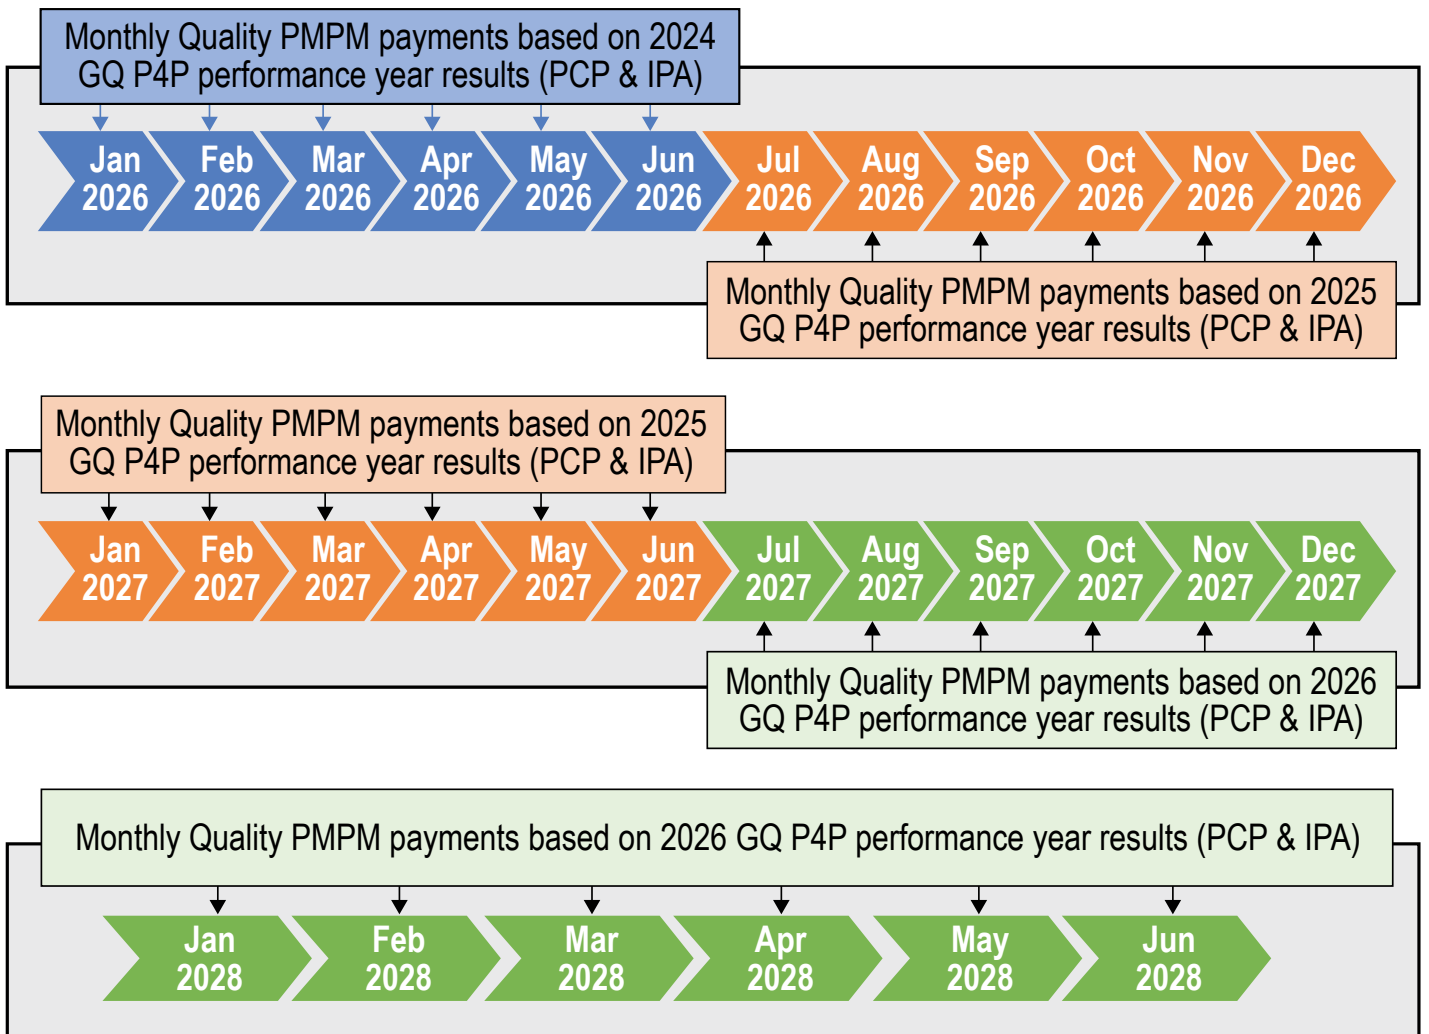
Monthly Quality PMPM payments based on 2024 GQ P4P performance year results (PCP & IPA)

Jan 2026
Feb 2026
Mar 2026
Apr 2026
May 2026
Jun 2026
Jul 2026
Aug 2026
Sep 2026
Oct 2026
Nov 2026
Dec 2026

Monthly Quality PMPM payments based on 2025 GQ P4P performance year results (PCP & IPA)

Monthly Quality PMPM payments based on 2025 GQ P4P performance year results (PCP & IPA)

Jan 2027
Feb 2027
Mar 2027
Apr 2027
May 2027
Jun 2027
Jul 2027
Aug 2027
Sep 2027
Oct 2027
Nov 2027
Dec 2027

Monthly Quality PMPM payments based on 2026 GQ P4P performance year results (PCP & IPA)

Monthly Quality PMPM payments based on 2026 GQ P4P performance year results (PCP & IPA)

Jan 2028
Feb 2028
Mar 2028
Apr 2028
May 2028
Jun 2028